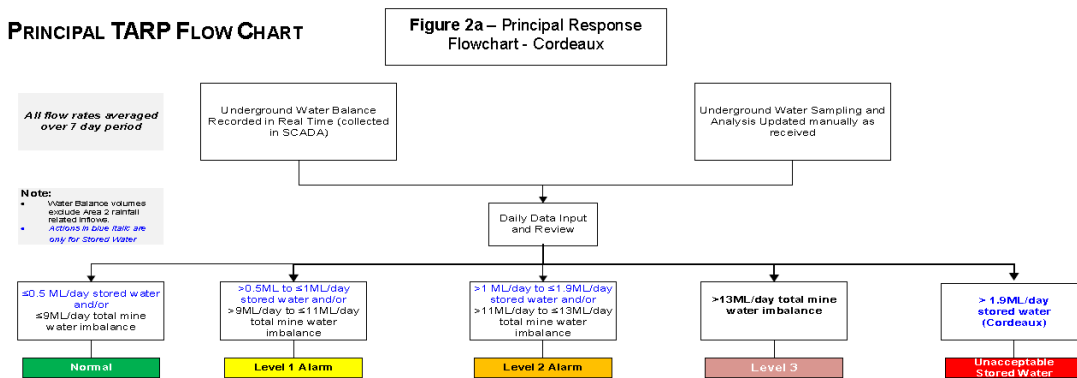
PRINCIPAL TARP FLOW CHART

Figure 2a – Principal Response Flowchart - Cordeaux

All flow rates averaged over 7 day period

Underground Water Balance Recorded in Real Time (collected in SCADA)

Underground Water Sampling and Analysis Updated manually as received

Note:
- Water Balance volumes exclude Area 2 rainfall related inflows.
- Actions in blue italic are only for Stored Water

Daily Data Input and Review

≤0.5 ML/day stored water and/or ≤9ML/day total mine water imbalance

>0.5ML to ≤1ML/day stored water and/or >9ML/day to ≤11ML/day total mine water imbalance

>1 ML/day to ≤1.9ML/day stored water and/or >11ML/day to ≤13ML/day total mine water imbalance

>13ML/day total mine water imbalance

> 1.9ML/day stored water (Cordeaux)

Normal

Level 1 Alarm

Level 2 Alarm

Level 3

Unacceptable Stored Water